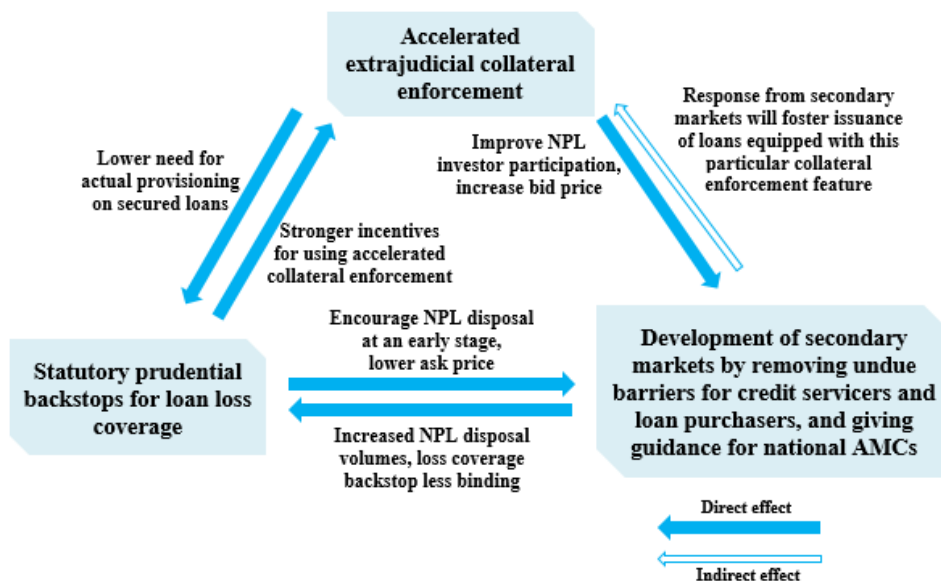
Accelerated extrajudicial collateral enforcement

Lower need for actual provisioning on secured loans

Stronger incentives for using accelerated collateral enforcement

Improve NPL investor participation, increase bid price

Response from secondary markets will foster issuance of loans equipped with this particular collateral enforcement feature

Encourage NPL disposal at an early stage, lower ask price

Statutory prudential backstops for loan loss coverage

Development of secondary markets by removing undue barriers for credit servicers and loan purchasers, and giving guidance for national AMCs

Increased NPL disposal volumes, loss coverage backstop less binding

Direct effect

Indirect effect